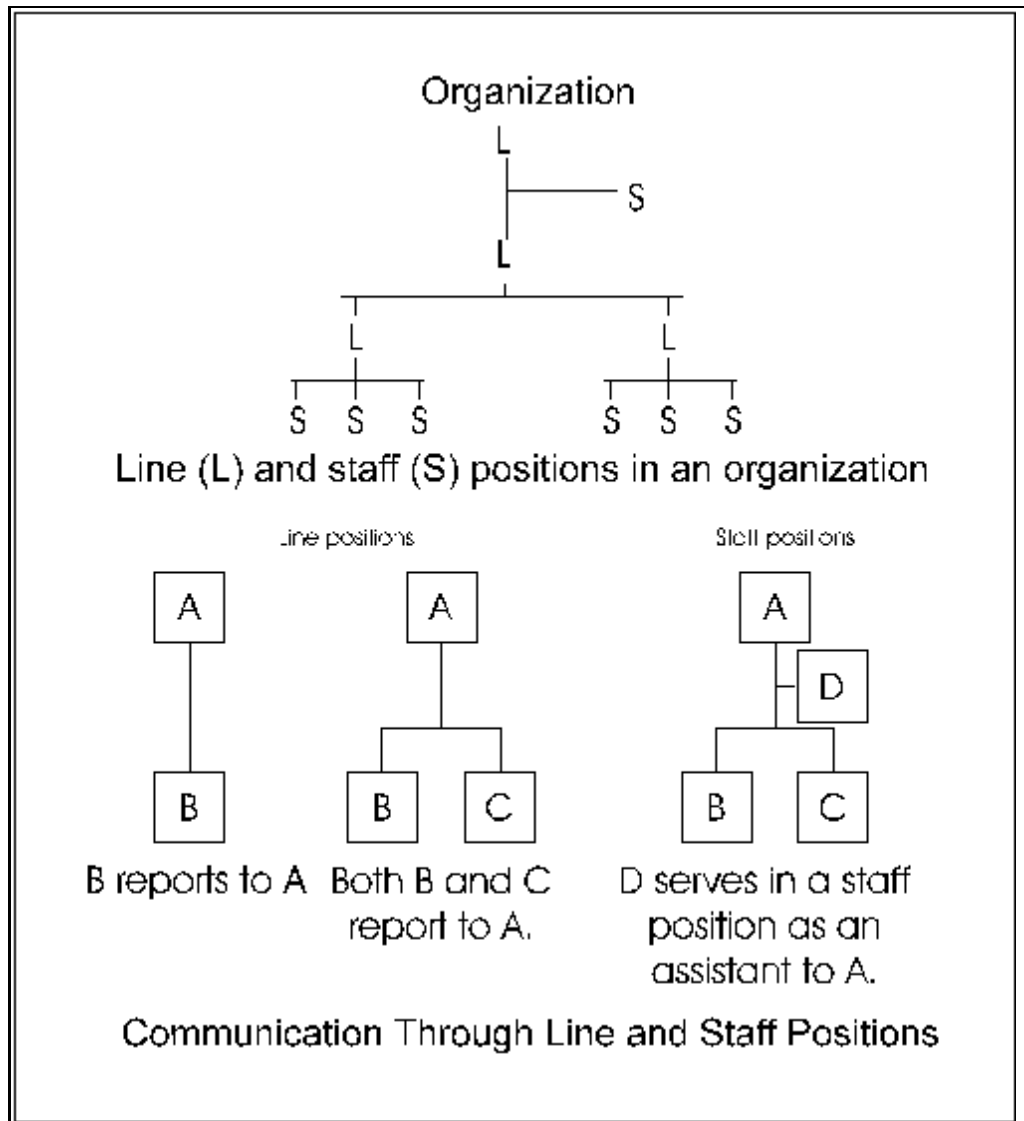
Organization

L

S

L

L

L

S S S

S S S

Line (L) and staff (S) positions in an organization

Line positions

Staff positions

A

B

A

B C

A

D

B C

B reports to A

Both B and C report to A.

D serves in a staff position as an assistant to A.

Communication Through Line and Staff Positions